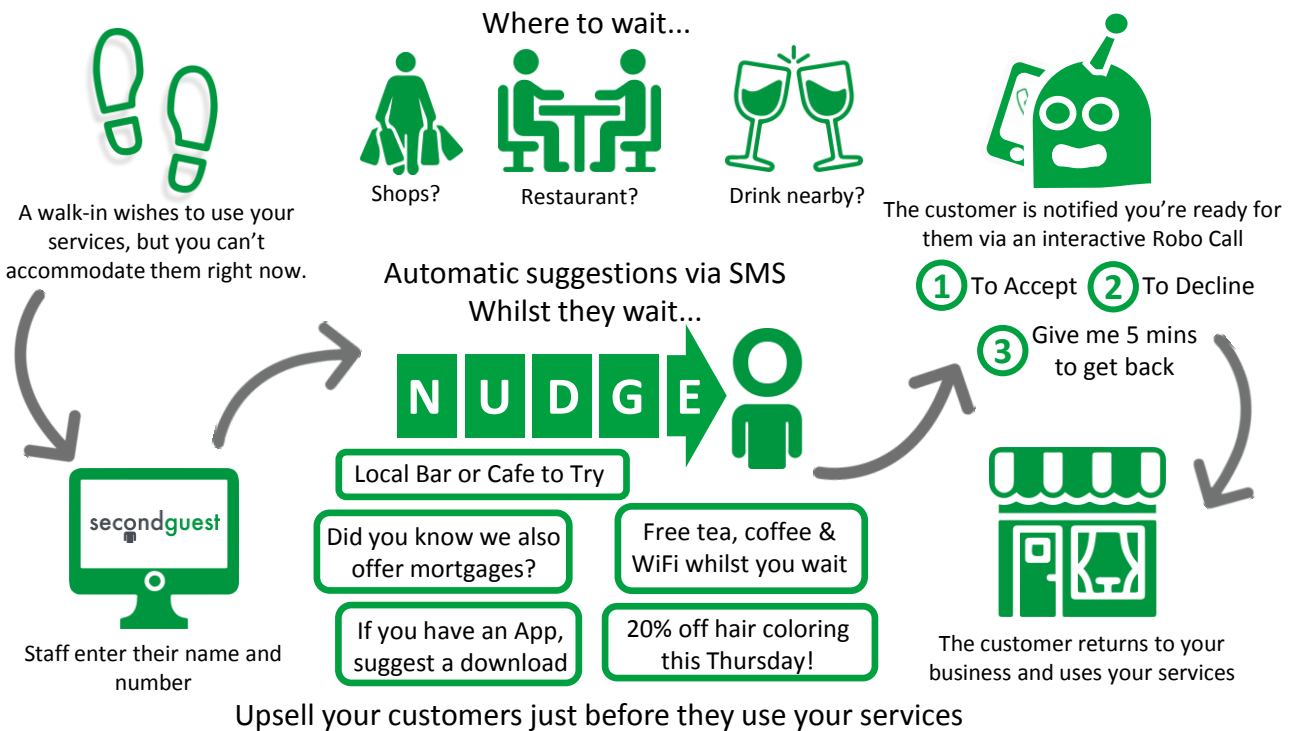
Where to wait...

Shops?

Restaurant?

Drink nearby?

A walk-in wishes to use your services, but you can't accommodate them right now.

The customer is notified you're ready for them via an interactive Robo Call

1 To Accept 2 To Decline

3 Give me 5 mins to get back

Automatic suggestions via SMS Whilst they wait...

NUDGE

Local Bar or Cafe to Try

Did you know we also offer mortgages?

Free tea, coffee & WiFi whilst you wait

If you have an App, suggest a download

20% off hair coloring this Thursday!

secondguest

Staff enter their name and number

The customer returns to your business and uses your services

Upsell your customers just before they use your services